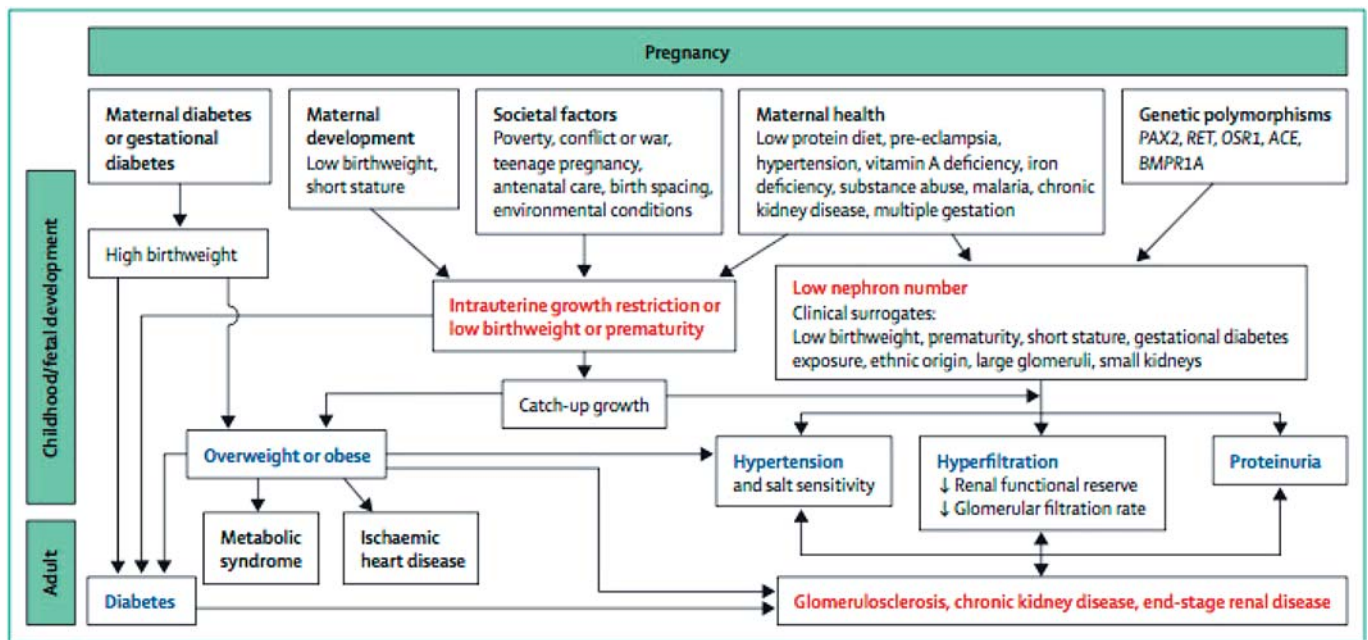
Pregnancy

Childhood/fetal development

Adult

Maternal diabetes or gestational diabetes

Maternal development
Low birthweight, short stature

Societal factors
Poverty, conflict or war, teenage pregnancy, antenatal care, birth spacing, environmental conditions

Maternal health
Low protein diet, pre-eclampsia, hypertension, vitamin A deficiency, iron deficiency, substance abuse, malaria, chronic kidney disease, multiple gestation

Genetic polymorphisms
PAX2, RET, OSR1, ACE, BMPR1A

High birthweight

Intrauterine growth restriction or low birthweight or prematurity

Low nephron number
Clinical surrogates:
Low birthweight, prematurity, short stature, gestational diabetes exposure, ethnic origin, large glomeruli, small kidneys

Catch-up growth

Overweight or obese

Hypertension and salt sensitivity

Hyperfiltration
↓ Renal functional reserve
↓ Glomerular filtration rate

Proteinuria

Metabolic syndrome

Ischaemic heart disease

Diabetes

Glomerulosclerosis, chronic kidney disease, end-stage renal disease